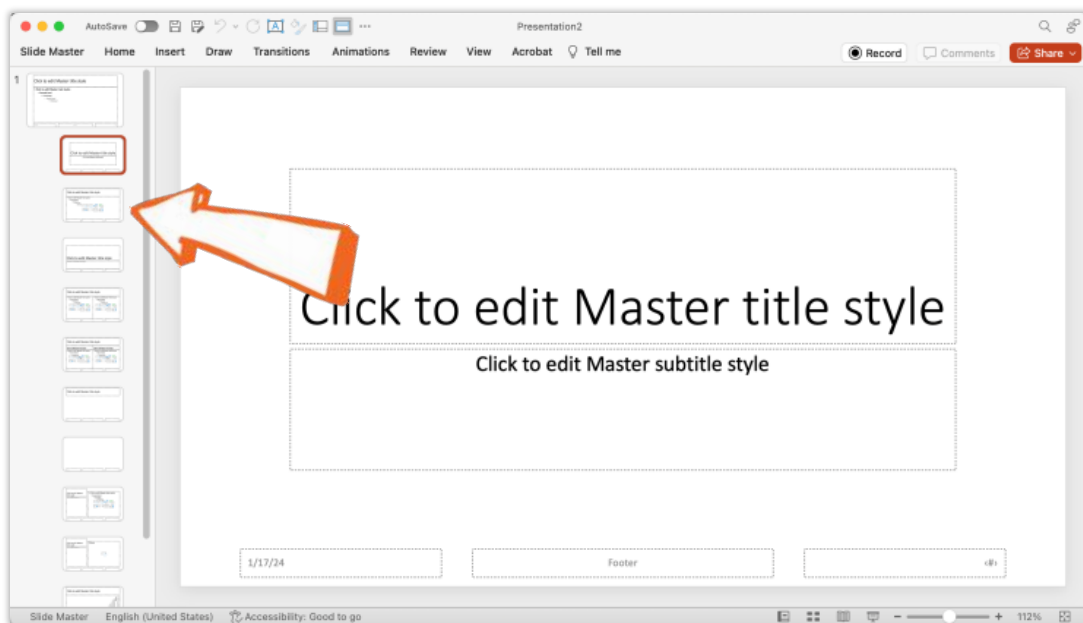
AutoSave

Presentation2

Slide Master Home Insert Draw Transitions Animations Review View Acrobat Tell me

Record Comments Share

1

Click to edit Master title style

Click to edit Master subtitle style

1/17/24

Footer

‹#›

Slide Master English (United States) Accessibility: Good to go

112%